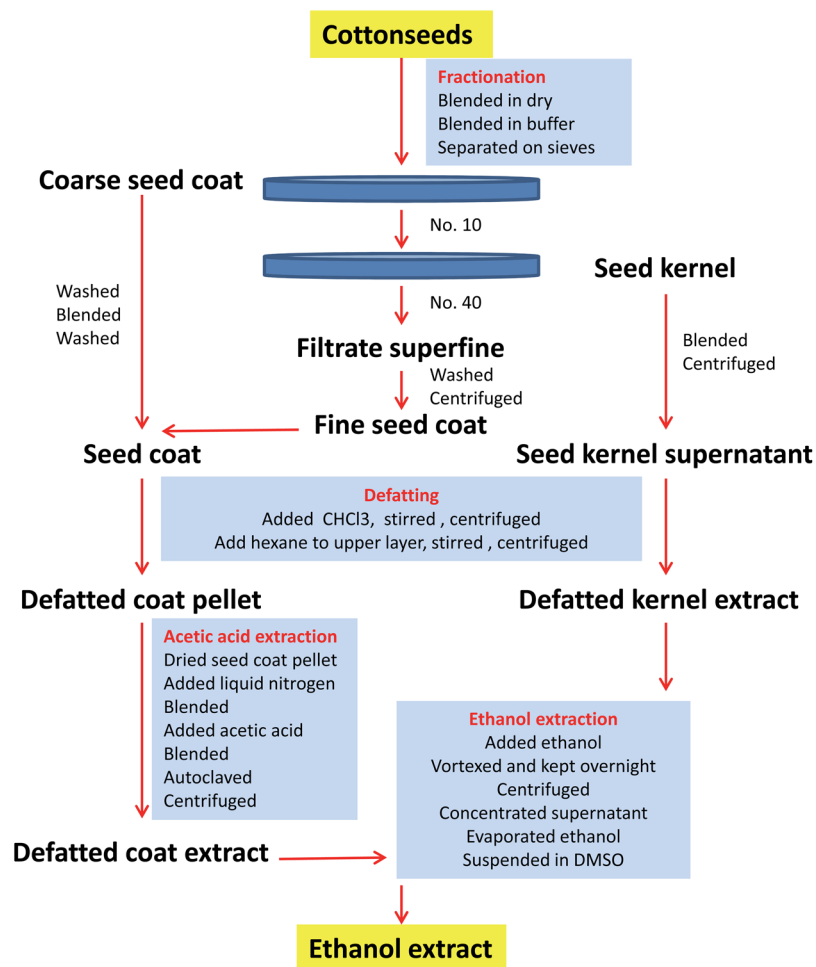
Cottonseeds

Fractionation
Blended in dry
Blended in buffer
Separated on sieves

Coarse seed coat

No. 10

Seed kernel

Washed
Blended
Washed

No. 40

Filtrate superfine

Blended
Centrifuged

Washed
Centrifuged

Fine seed coat

Seed coat

Seed kernel supernatant

Defatting
Added CHCl3, stirred , centrifuged
Add hexane to upper layer, stirred , centrifuged

Defatted coat pellet

Defatted kernel extract

Acetic acid extraction
Dried seed coat pellet
Added liquid nitrogen
Blended
Added acetic acid
Blended
Autoclaved
Centrifuged

Ethanol extraction
Added ethanol
Vortexed and kept overnight
Centrifuged
Concentrated supernatant
Evaporated ethanol
Suspended in DMSO

Defatted coat extract

Ethanol extract